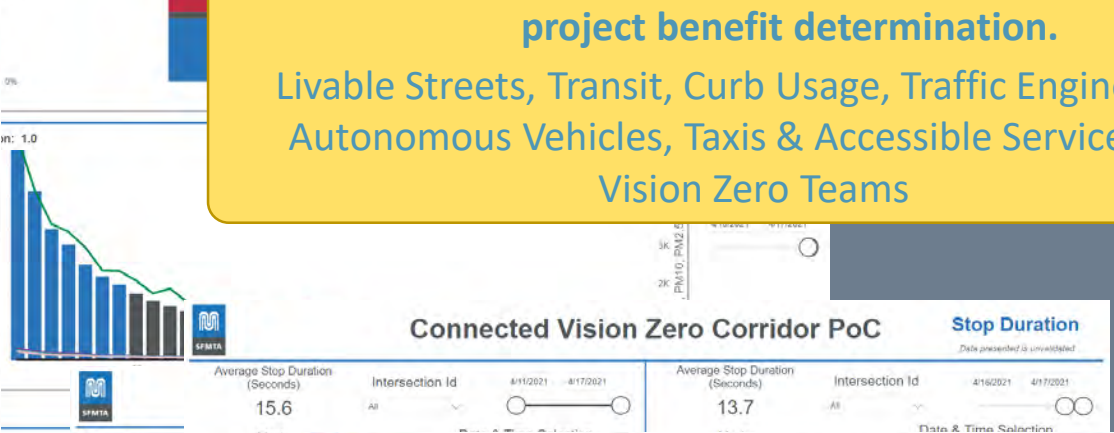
project benefit determination.

Livable Streets, Transit, Curb Usage, Traffic Engin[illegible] Autonomous Vehicles, Taxis & Accessible Service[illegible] Vision Zero Teams

0%

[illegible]n: 1.0

3K

2K

PM10, PM2.5

4/16/2021 4/17/2021

SFMTA

SFMTA

Connected Vision Zero Corridor PoC

Stop Duration

Data presented is unvalidated

Average Stop Duration (Seconds)

15.6

Intersection Id

All

4/11/2021 4/17/2021

Date & Time Selection

Average Stop Duration (Seconds)

13.7

Intersection Id

All

4/16/2021 4/17/2021

Date & Time Selection